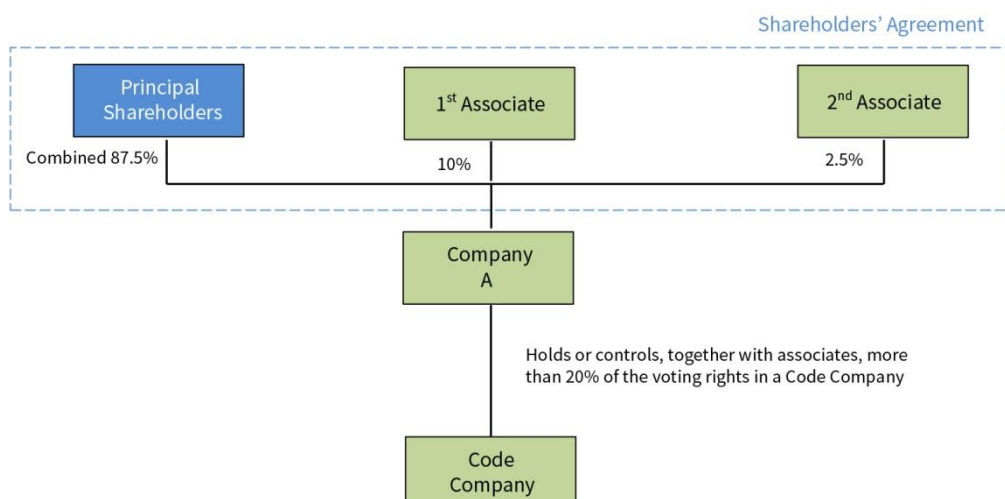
Shareholders' Agreement

Principal Shareholders

1$^{st}$ Associate

2$^{nd}$ Associate

Combined 87.5%

10%

2.5%

Company A

Holds or controls, together with associates, more than 20% of the voting rights in a Code Company

Code Company